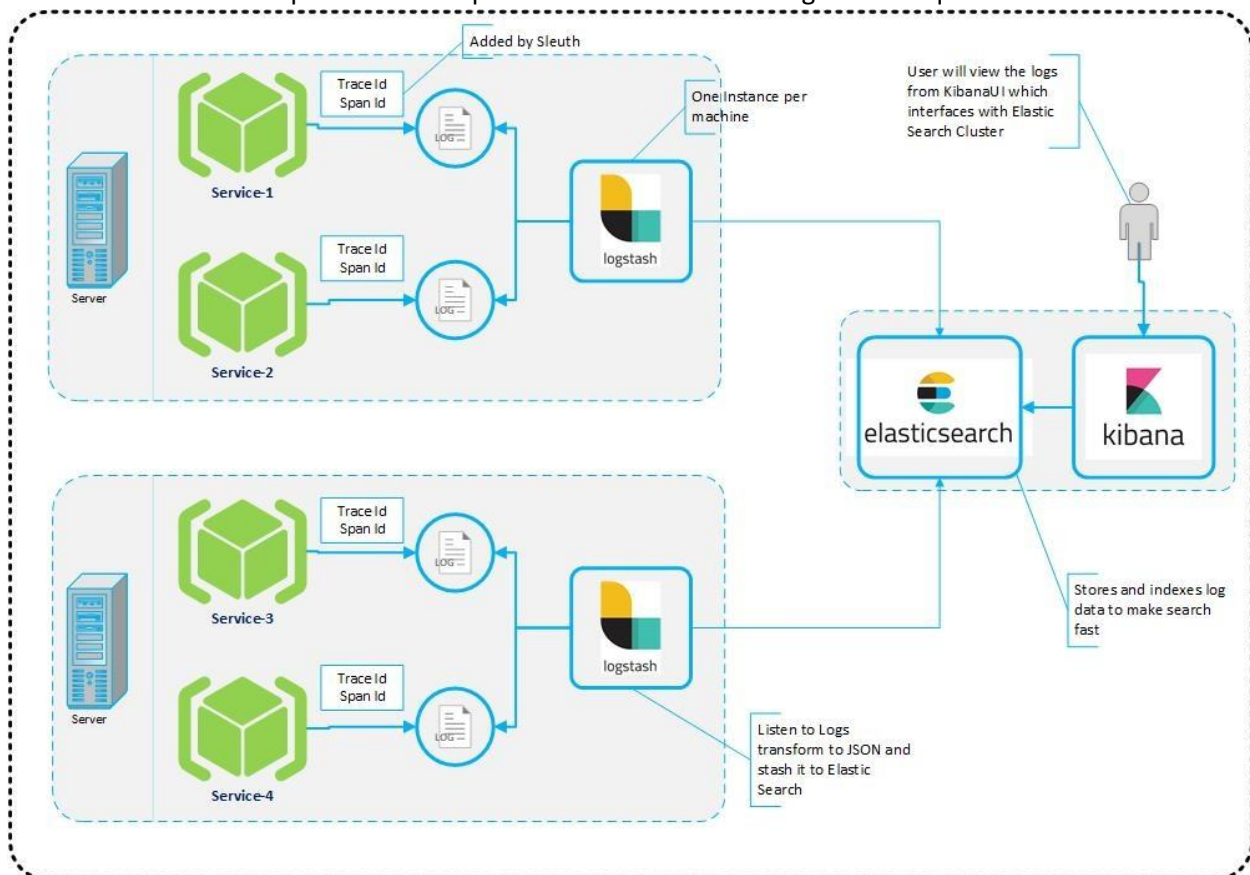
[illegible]

Added by Sleuth

Trace Id
Span Id

LOG

Service-1

One Instance per machine

logstash

User will view the logs from KibanaUI which interfaces with Elastic Search Cluster

Server

Trace Id
Span Id

LOG

Service-2

elasticsearch

kibana

Trace Id
Span Id

LOG

Service-3

logstash

Stores and indexes log data to make search fast

Server

Trace Id
Span Id

LOG

Service-4

Listen to Logs transform to JSON and stash it to Elastic Search